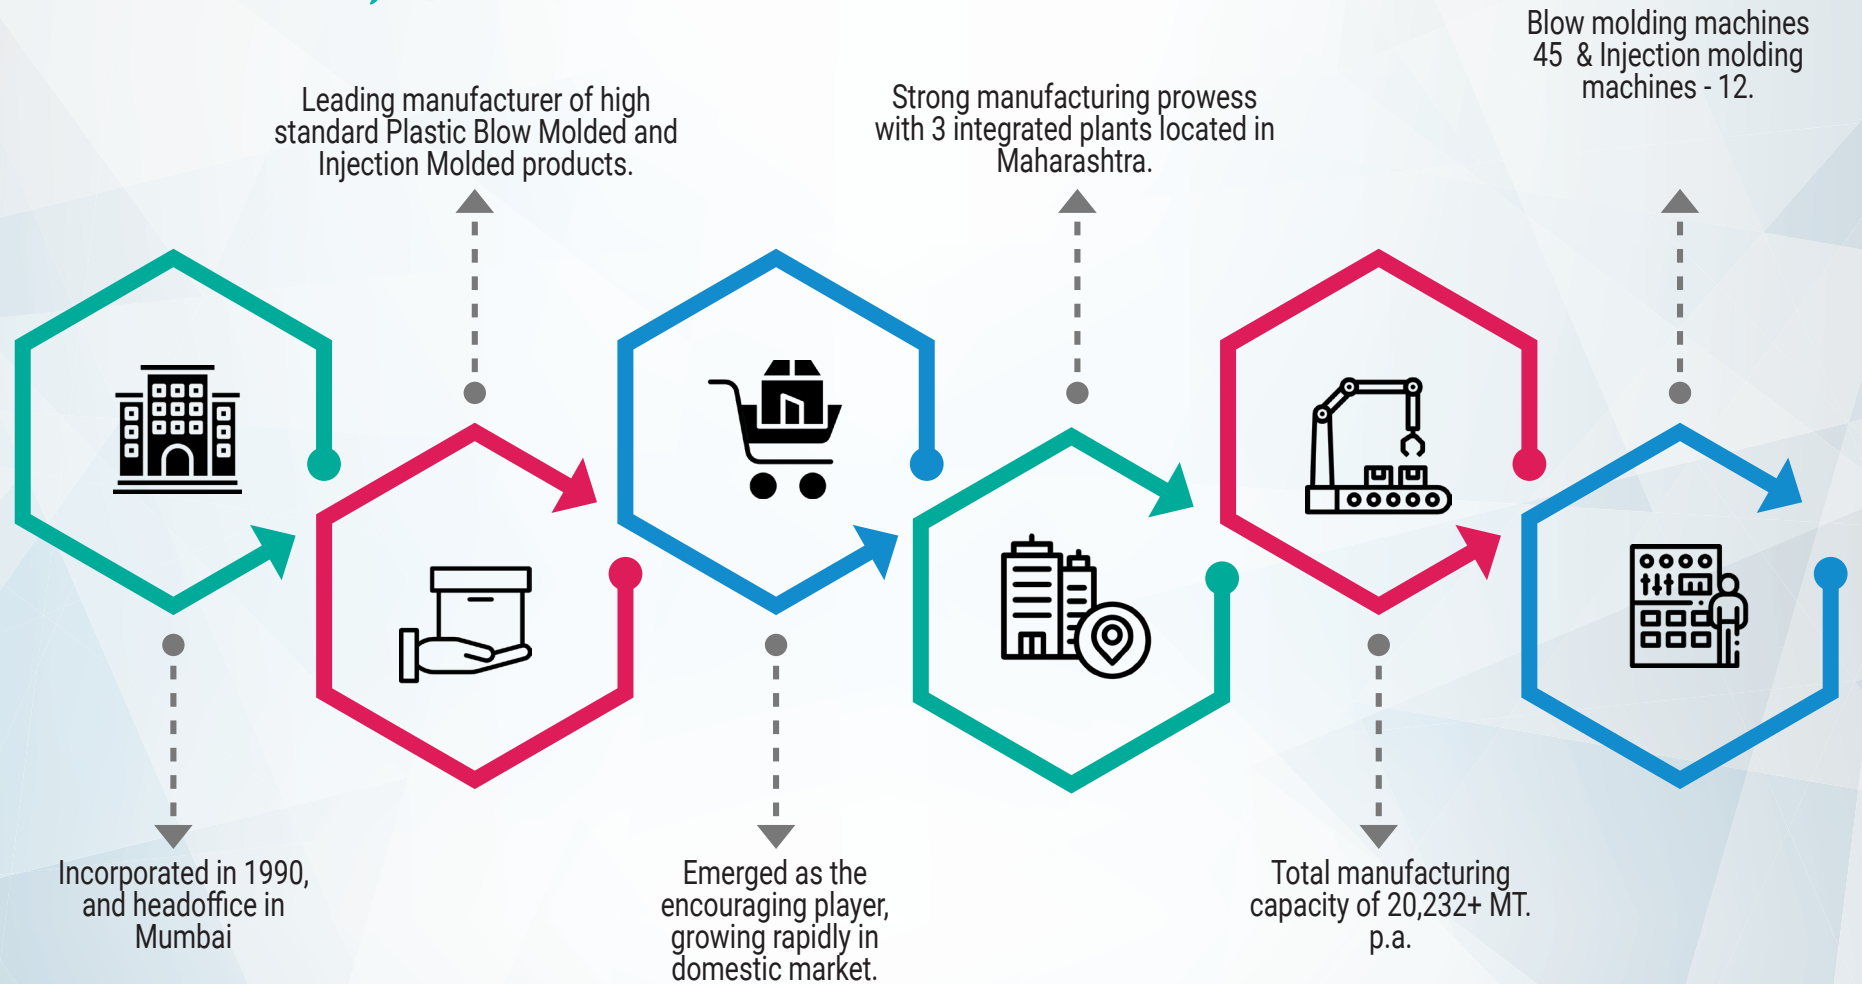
Incorporated in 1990, and headoffice in Mumbai

Leading manufacturer of high standard Plastic Blow Molded and Injection Molded products.

Emerged as the encouraging player, growing rapidly in domestic market.

Strong manufacturing prowess with 3 integrated plants located in Maharashtra.

Total manufacturing capacity of 20,232+ MT. p.a.

Blow molding machines 45 & Injection molding machines - 12.